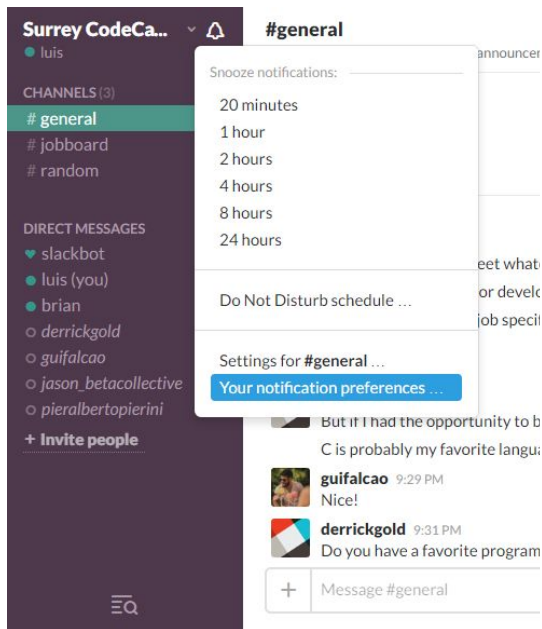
Surrey CodeCa...
luis

CHANNELS (3)
# general
# jobboard
# random

DIRECT MESSAGES
slackbot
luis (you)
brian
derrickgold
guifalcao
jason_betacollective
pieralbertopierini

+ Invite people

#general
announcer

Snooze notifications:
20 minutes
1 hour
2 hours
4 hours
8 hours
24 hours

Do Not Disturb schedule ...

Settings for #general ...
Your notification preferences ...

eet whate
or develo
job specit

But if I had the opportunity to b
C is probably my favorite langua

guifalcao 9:29 PM
Nice!

derrickgold 9:31 PM
Do you have a favorite program

+ Message #general